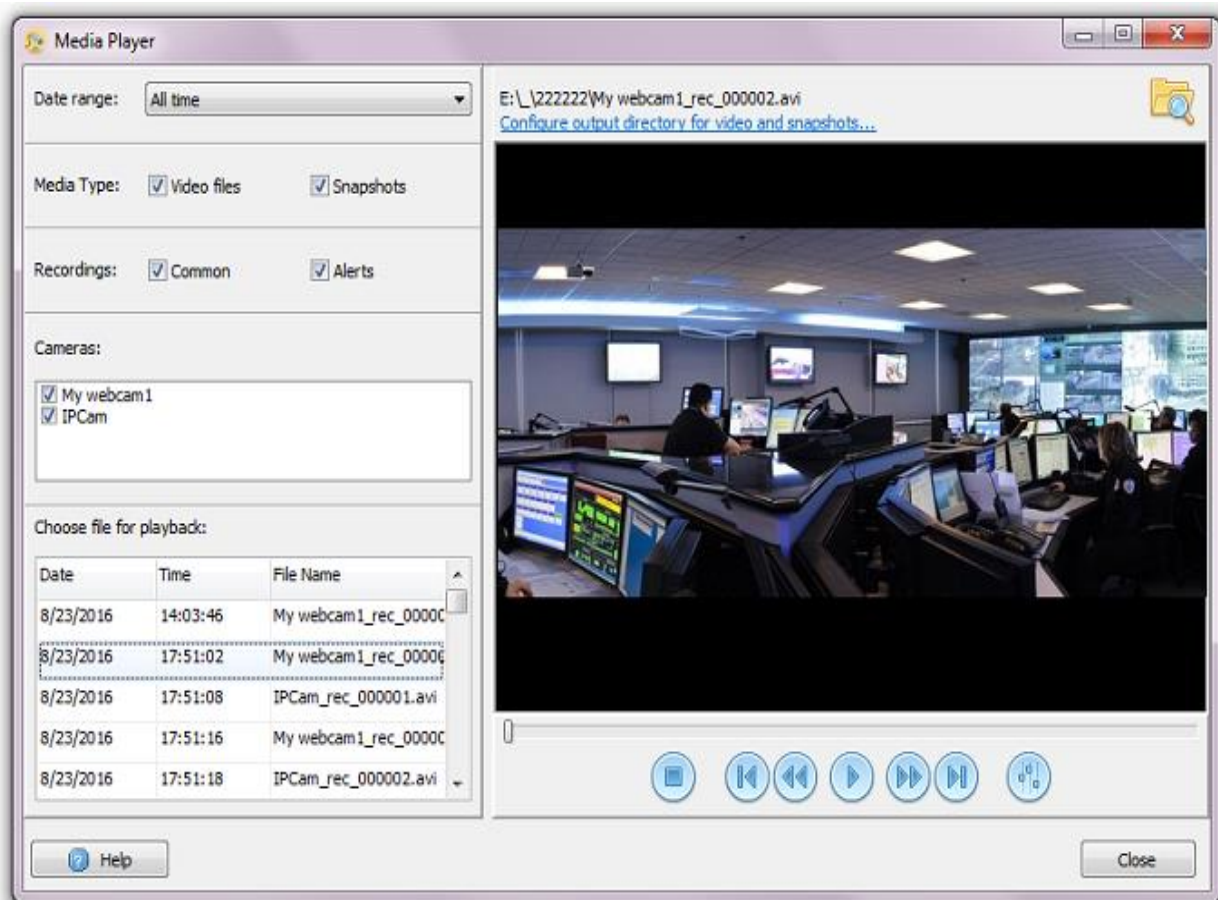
Media Player

Date range: All time

Media Type: Video files Snapshots

Recordings: Common Alerts

Cameras:

My webcam1
IPCam

Choose file for playback:

| Date | Time | File Name |
|---|---|---|
| 8/23/2016 | 14:03:46 | My webcam1_rec_0000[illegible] |
| 8/23/2016 | 17:51:02 | My webcam1_rec_0000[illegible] |
| 8/23/2016 | 17:51:08 | IPCam_rec_000001.avi |
| 8/23/2016 | 17:51:16 | My webcam1_rec_0000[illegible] |
| 8/23/2016 | 17:51:18 | IPCam_rec_000002.avi |

E:\_\222222\My webcam1_rec_000002.avi
Configure output directory for video and snapshots...

Help

Close